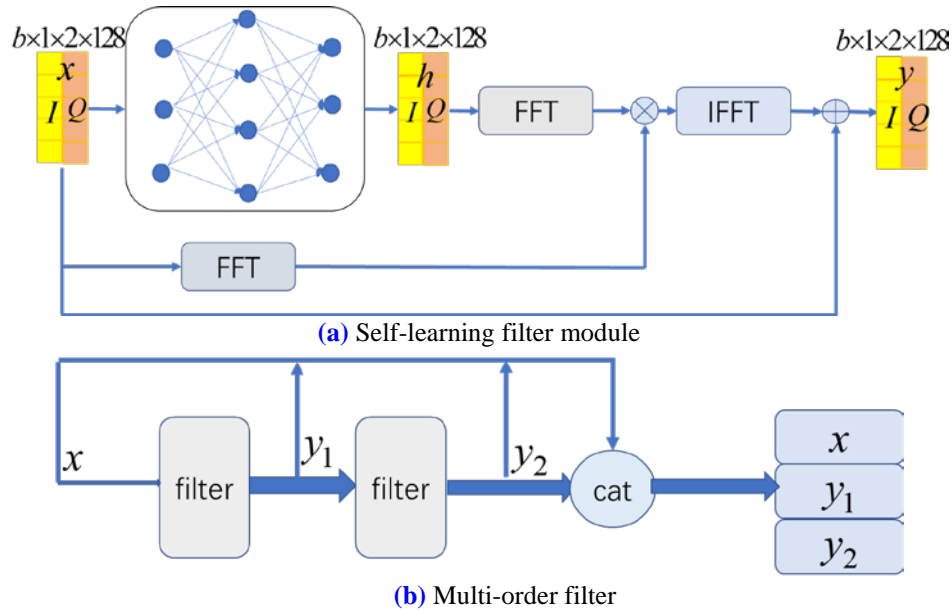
$b\times1\times2\times128$

$x$

$I$ $Q$

$b\times1\times2\times128$

$h$

$I$ $Q$

FFT

IFFT

$b\times1\times2\times128$

$y$

$I$ $Q$

FFT

**(a)** Self-learning filter module

$x$

filter

$y_1$

filter

$y_2$

cat

$x$

$y_1$

$y_2$

**(b)** Multi-order filter